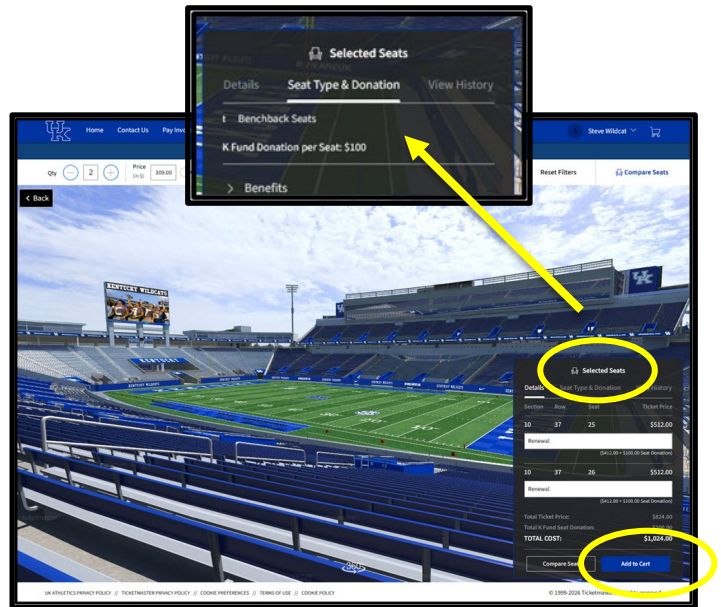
Selected Seats

Details Seat Type & Donation View History

Benchback Seats

K Fund Donation per Seat: $100

Benefits

UK Home Contact Us Pay Inv

Steve Wildcat

Qty 2 Price (in $) 309.00

Reset Filters Compare Seats

Back

KENTUCKY WILDCATS

Selected Seats

Details Seat Type & Donation View History

| Section | Row | Seat | Ticket Price |
|---|---|---|---|
| 10 | 37 | 25 | $512.00 |

Renewal

($412.00 + $100.00 Seat Donation)

| 10 | 37 | 26 | $512.00 |
|---|---|---|---|

Renewal

($412.00 + $100.00 Seat Donation)

Total Ticket Price: $824.00

Total K Fund Seat Donation: $200.00

TOTAL COST: $1,024.00

Compare Seats Add to Cart

UK ATHLETICS PRIVACY POLICY // TICKETMASTER PRIVACY POLICY // COOKIE PREFERENCES // TERMS OF USE // COOKIE POLICY

© 1999-2026 Ticketmaster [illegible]